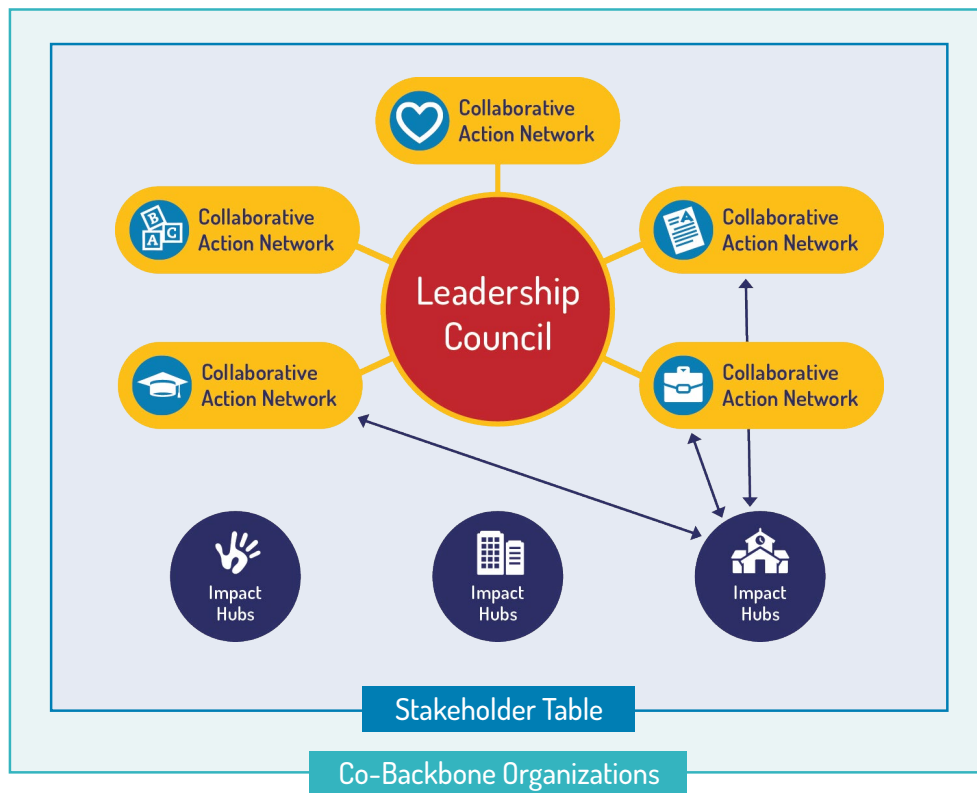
Collaborative Action Network

B A C Collaborative Action Network

Collaborative Action Network

Leadership Council

Collaborative Action Network

Collaborative Action Network

Impact Hubs

Impact Hubs

Impact Hubs

Stakeholder Table

Co-Backbone Organizations